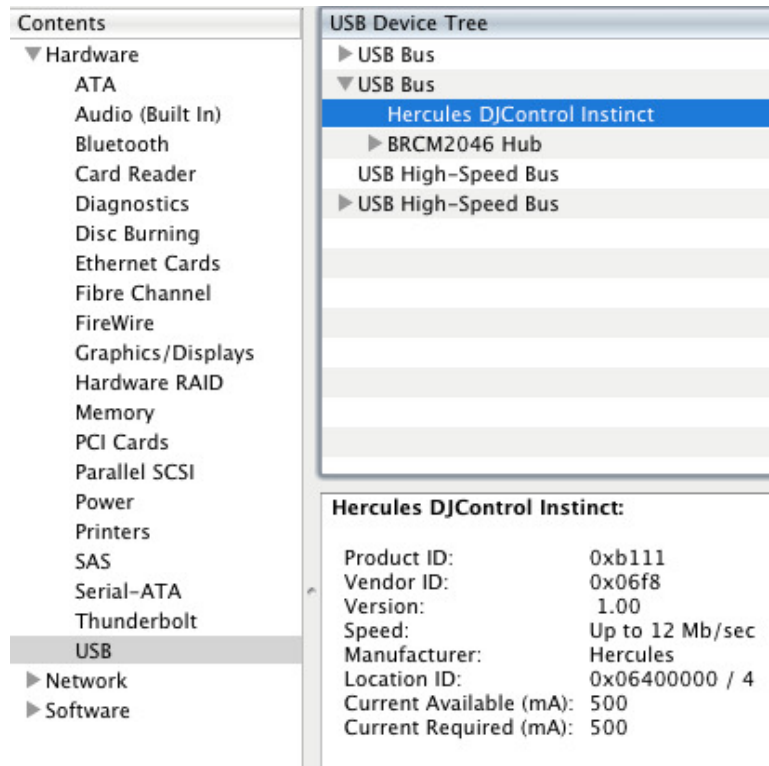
Contents
▼Hardware
ATA
Audio (Built In)
Bluetooth
Card Reader
Diagnostics
Disc Burning
Ethernet Cards
Fibre Channel
FireWire
Graphics/Displays
Hardware RAID
Memory
PCI Cards
Parallel SCSI
Power
Printers
SAS
Serial-ATA
Thunderbolt
USB
▶Network
▶Software

USB Device Tree
▶USB Bus
▼USB Bus
Hercules DJControl Instinct
▶BRCM2046 Hub
USB High-Speed Bus
▶USB High-Speed Bus

Hercules DJControl Instinct:

| | |
|---|---|
| Product ID: | 0xb111 |
| Vendor ID: | 0x06f8 |
| Version: | 1.00 |
| Speed: | Up to 12 Mb/sec |
| Manufacturer: | Hercules |
| Location ID: | 0x06400000 / 4 |
| Current Available (mA): | 500 |
| Current Required (mA): | 500 |